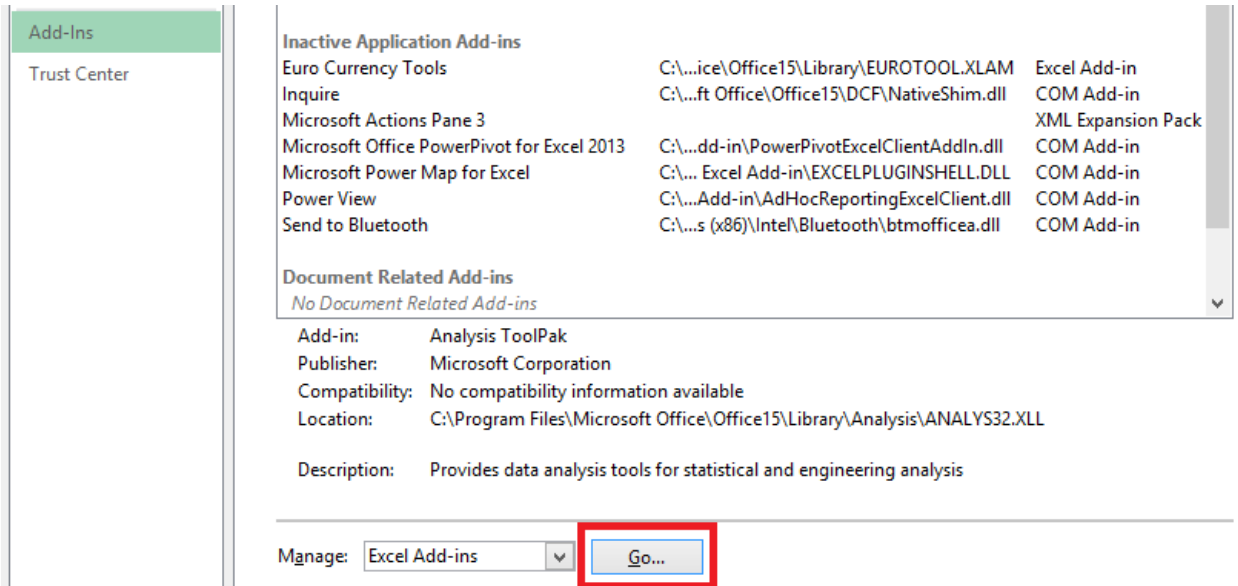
Add-Ins
Trust Center

Inactive Application Add-ins

| | | |
|---|---|---|
| Euro Currency Tools | C:\...ice\Office15\Library\EUROTOOL.XLAM | Excel Add-in |
| Inquire | C:\...ft Office\Office15\DCF\NativeShim.dll | COM Add-in |
| Microsoft Actions Pane 3 | | XML Expansion Pack |
| Microsoft Office PowerPivot for Excel 2013 | C:\...dd-in\PowerPivotExcelClientAddIn.dll | COM Add-in |
| Microsoft Power Map for Excel | C:\... Excel Add-in\EXCELPLUGINSHELL.DLL | COM Add-in |
| Power View | C:\...Add-in\AdHocReportingExcelClient.dll | COM Add-in |
| Send to Bluetooth | C:\...s (x86)\Intel\Bluetooth\btmofficea.dll | COM Add-in |

Document Related Add-ins
No Document Related Add-ins

Add-in: Analysis ToolPak
Publisher: Microsoft Corporation
Compatibility: No compatibility information available
Location: C:\Program Files\Microsoft Office\Office15\Library\Analysis\ANALYS32.XLL

Description: Provides data analysis tools for statistical and engineering analysis

Manage: Excel Add-ins
Go...